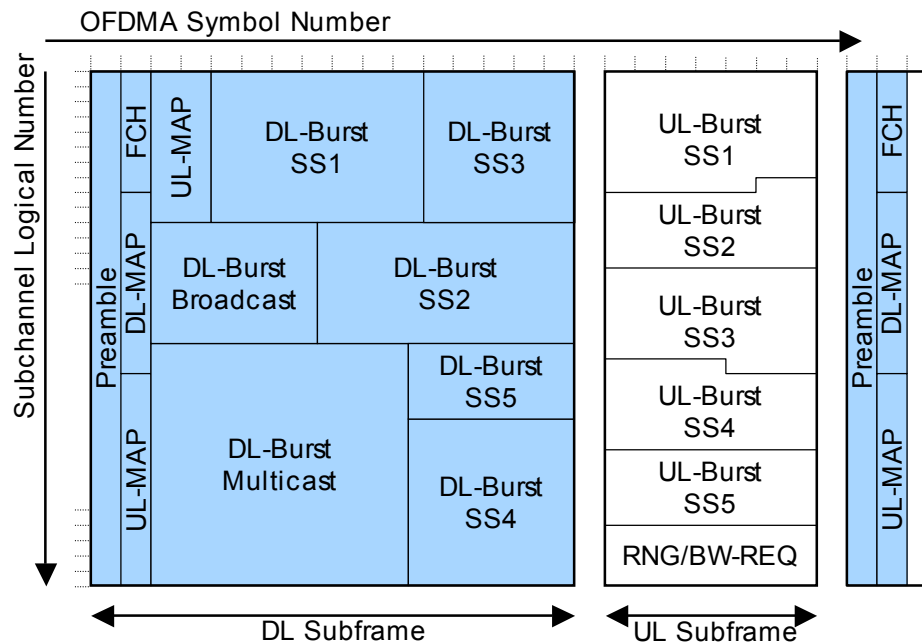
OFDMA Symbol Number

Subchannel Logical Number

Preamble

FCH

DL-MAP

UL-MAP

UL-MAP

DL-Burst SS1

DL-Burst SS3

DL-Burst Broadcast

DL-Burst SS2

DL-Burst SS5

DL-Burst Multicast

DL-Burst SS4

UL-Burst SS1

UL-Burst SS2

UL-Burst SS3

UL-Burst SS4

UL-Burst SS5

RNG/BW-REQ

Preamble

FCH

DL-MAP

UL-MAP

DL Subframe

UL Subframe